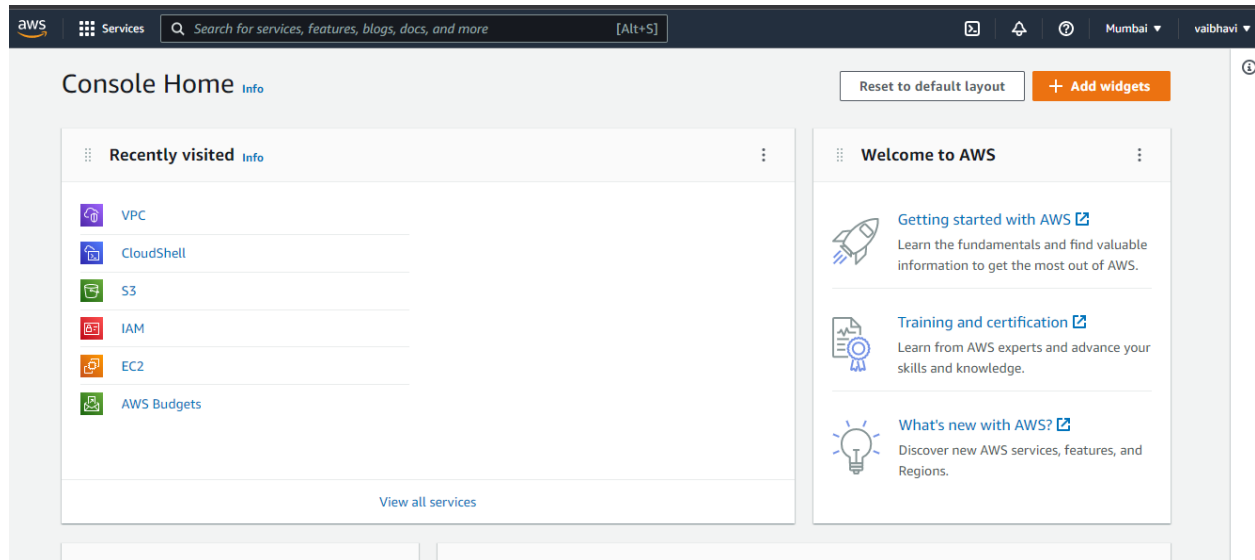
aws Services Search for services, features, blogs, docs, and more [Alt+S] Mumbai ▾ vaibhavi ▾

Console Home Info

Reset to default layout

+ Add widgets

Recently visited Info

VPC

CloudShell

S3

IAM

EC2

AWS Budgets

View all services

Welcome to AWS

Getting started with AWS

Learn the fundamentals and find valuable information to get the most out of AWS.

Training and certification

Learn from AWS experts and advance your skills and knowledge.

What's new with AWS?

Discover new AWS services, features, and Regions.